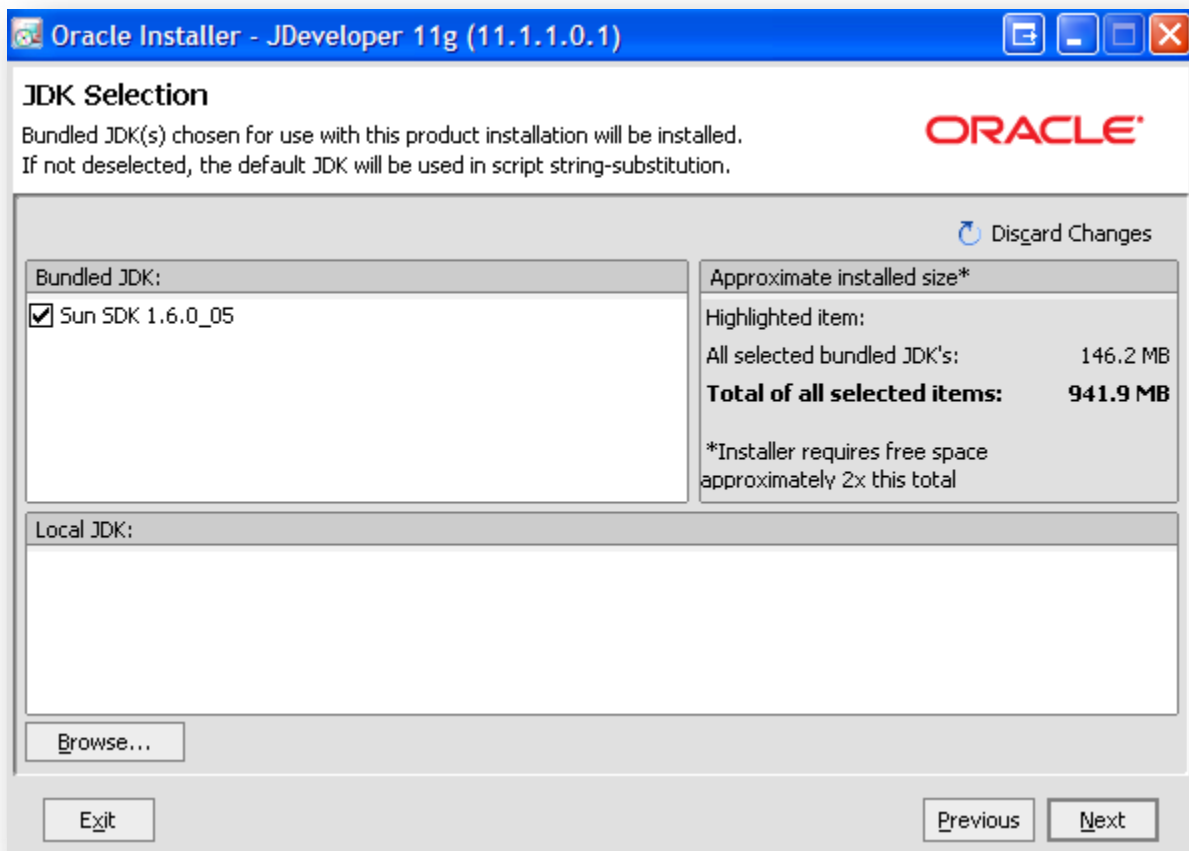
Oracle Installer - JDeveloper 11g (11.1.1.0.1)

JDK Selection

Bundled JDK(s) chosen for use with this product installation will be installed. If not deselected, the default JDK will be used in script string-substitution.

ORACLE

Discard Changes

Bundled JDK:

Sun SDK 1.6.0_05

Approximate installed size*

Highlighted item:

All selected bundled JDK's: 146.2 MB

**Total of all selected items: 941.9 MB**

*Installer requires free space approximately 2x this total

Local JDK:

Browse...

Exit

Previous

Next